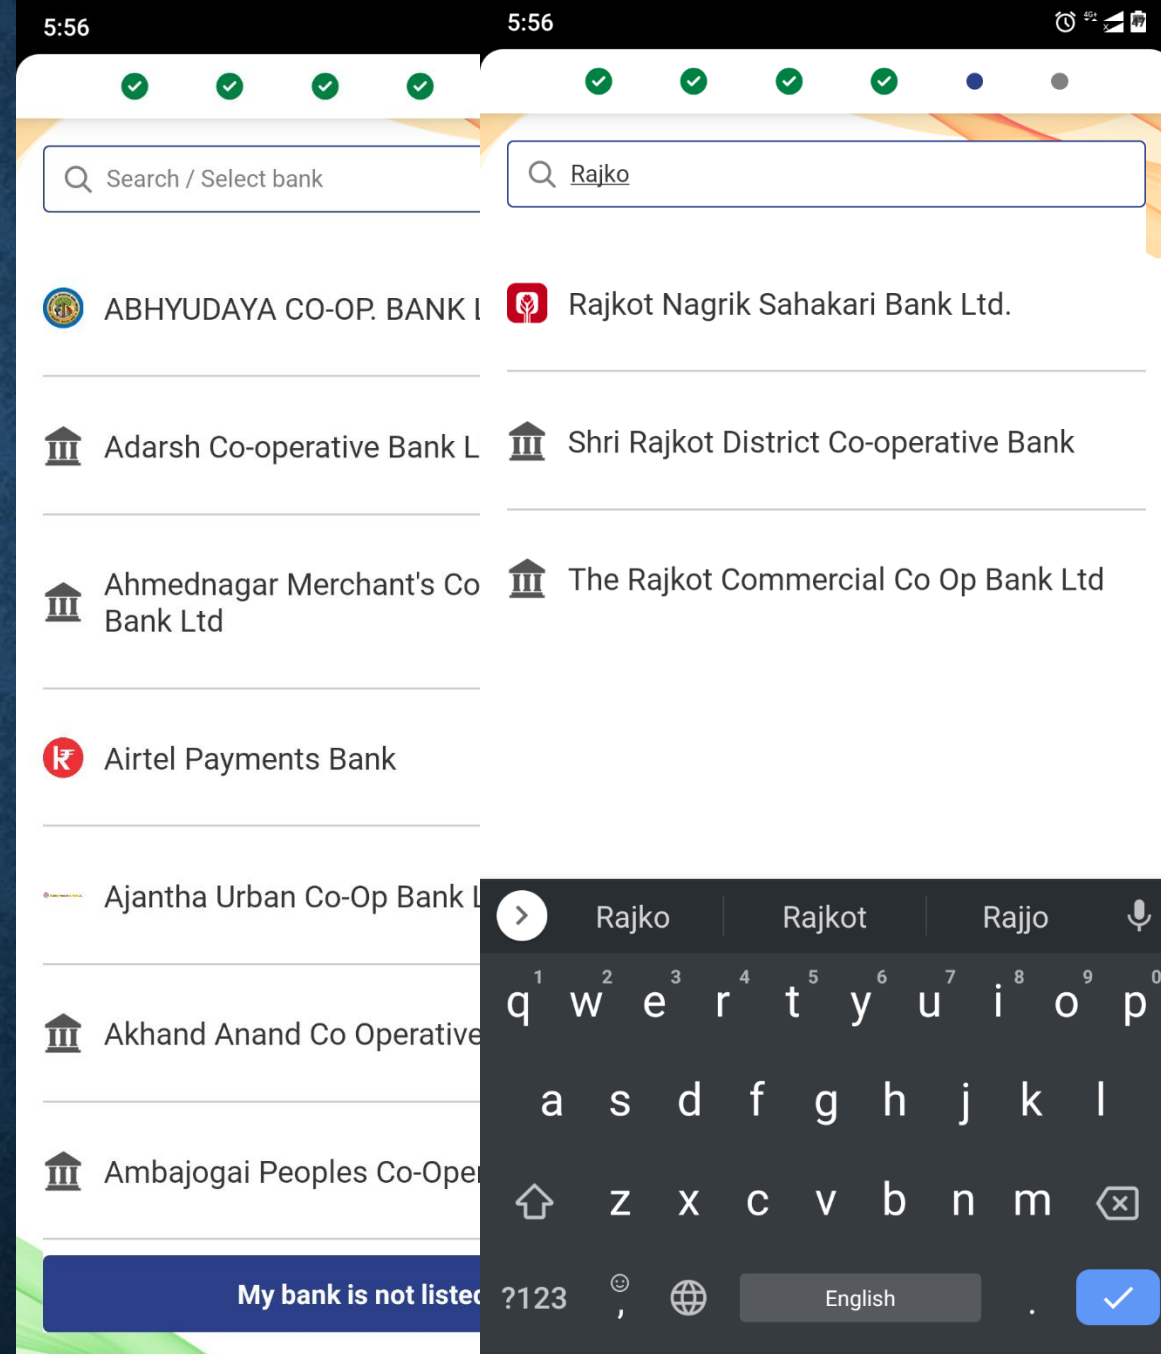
5:56

Search / Select bank

ABHYUDAYA CO-OP. BANK L

Adarsh Co-operative Bank L

Ahmednagar Merchant's Co Bank Ltd

Airtel Payments Bank

Ajantha Urban Co-Op Bank L

Akhand Anand Co Operative

Ambajogai Peoples Co-Oper

My bank is not listed

5:56

Rajko

Rajkot Nagrik Sahakari Bank Ltd.

Shri Rajkot District Co-operative Bank

The Rajkot Commercial Co Op Bank Ltd

Rajko Rajkot Rajjo

1 2 3 4 5 6 7 8 9 0
q w e r t y u i o p
a s d f g h j k l
z x c v b n m
?123 , English .